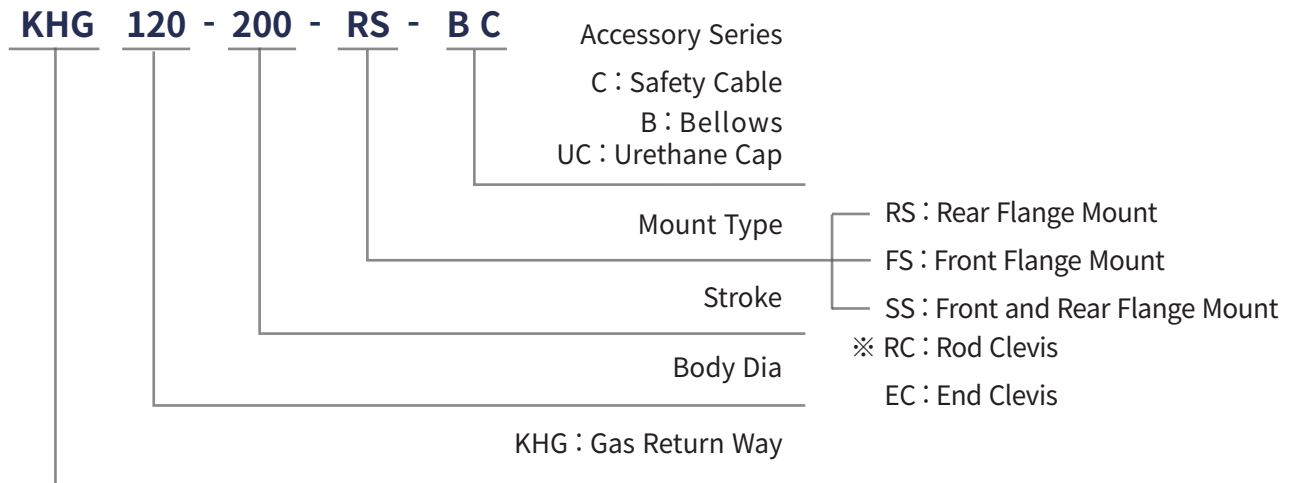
KHG 120 - 200 - RS - B C

Accessory Series
C : Safety Cable
B : Bellows
UC : Urethane Cap

Mount Type
RS : Rear Flange Mount
FS : Front Flange Mount
SS : Front and Rear Flange Mount
※ RC : Rod Clevis
EC : End Clevis

Stroke

Body Dia

KHG : Gas Return Way